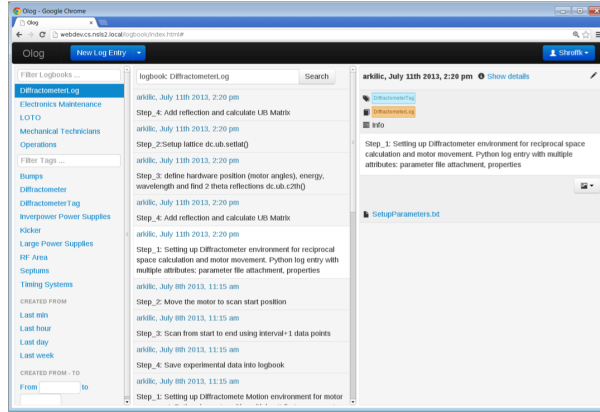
Olog - Google Chrome

Olog

webdev.cs.nsls2.local/logbook/index.html#

Olog

New Log Entry

Shroffk

Filter Logbooks ...

DiffractometerLog

Electronics Maintenance

LOTO

Mechanical Technicians

Operations

Filter Tags ...

Bumps

Diffractometer

DiffractometerTag

Inverpower Power Supplies

Kicker

Large Power Supplies

RF Area

Septums

Timing Systems

CREATED FROM

Last min

Last hour

Last day

Last week

CREATED FROM - TO

From to

logbook: DiffractometerLog

Search

arkilic, July 11th 2013, 2:20 pm

Step_4: Add reflection and calculate UB Matrix

arkilic, July 11th 2013, 2:20 pm

Step_2:Setup lattice dc.ub.setlat()

arkilic, July 11th 2013, 2:20 pm

Step_3: define hardware position (motor angles), energy, wavelength and find 2 theta reflections dc.ub.c2th()

arkilic, July 11th 2013, 2:20 pm

Step_4: Add reflection and calculate UB Matrix

arkilic, July 11th 2013, 2:20 pm

Step_1: Setting up Diffractometer environment for reciprocal space calculation and motor movement. Python log entry with multiple attributes: parameter file attachment, properties

arkilic, July 8th 2013, 11:15 am

Step_2: Move the motor to scan start position

arkilic, July 8th 2013, 11:15 am

Step_3: Scan from start to end using interval+1 data points

arkilic, July 8th 2013, 11:15 am

Step_4: Save experimental data into logbook

arkilic, July 8th 2013, 11:15 am

Step_1: Setting up Diffractomete Motion environment for motor

arkilic, July 11th 2013, 2:20 pm

Show details

DiffractometerTag

DiffractometerLog

Info

Step_1: Setting up Diffractometer environment for reciprocal space calculation and motor movement. Python log entry with multiple attributes: parameter file attachment, properties

SetupParameters.txt